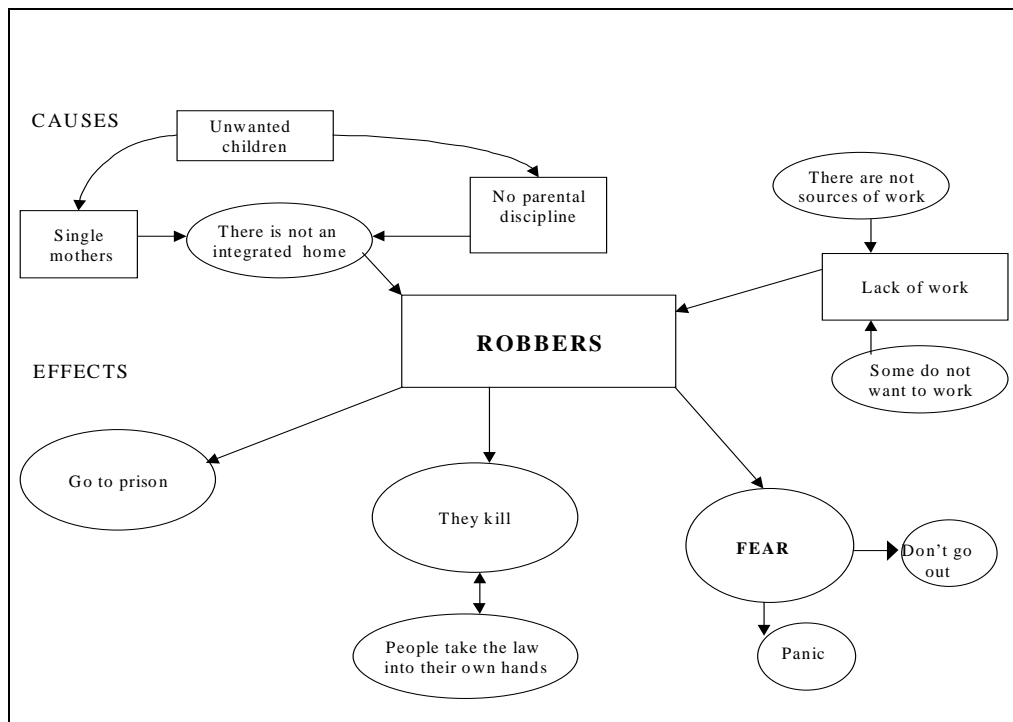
CAUSES

Unwanted children

Single mothers

There is not an integrated home

No parental discipline

There are not sources of work

Lack of work

Some do not want to work

ROBBERS

EFFECTS

Go to prison

They kill

People take the law into their own hands

FEAR

Don't go out

Panic